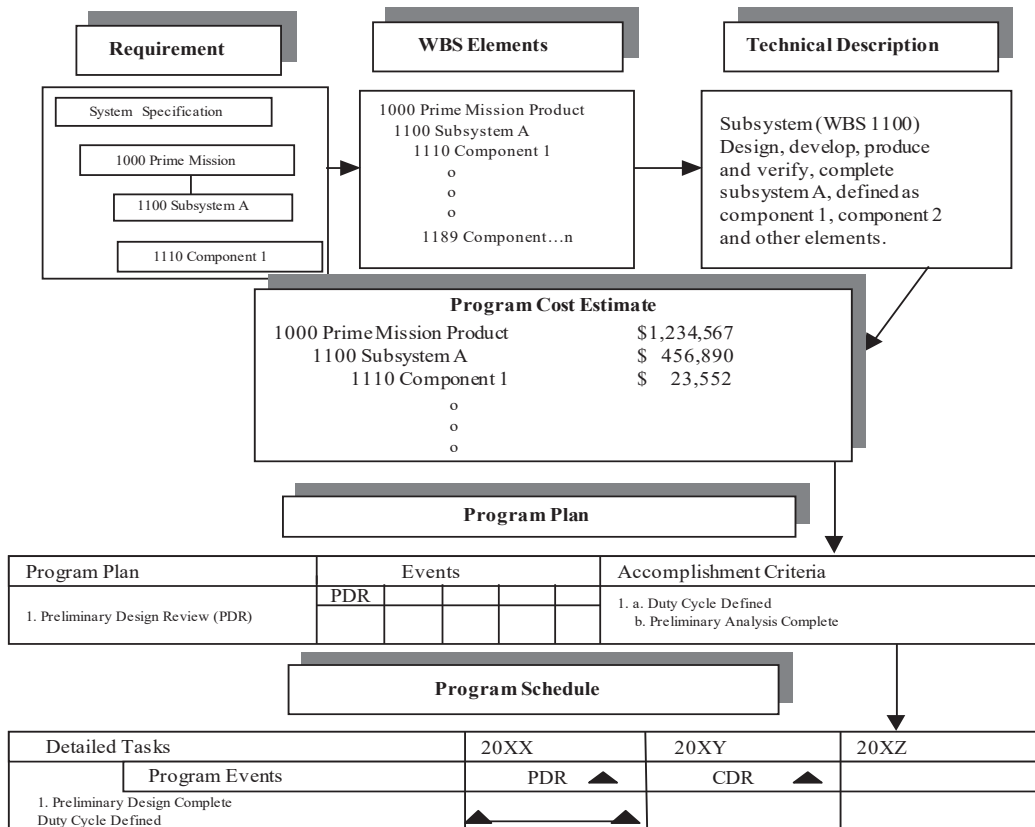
Requirement

WBS Elements

Technical Description

System Specification

1000 Prime Mission

1100 Subsystem A

1110 Component 1

1000 Prime Mission Product
1100 Subsystem A
1110 Component 1
o
o
o
1189 Component…n

Subsystem (WBS 1100) Design, develop, produce and verify, complete subsystem A, defined as component 1, component 2 and other elements.

Program Cost Estimate

| | |
|---|---|
| 1000 Prime Mission Product | \$1,234,567 |
| 1100 Subsystem A | \$ 456,890 |
| 1110 Component 1 | \$ 23,552 |

o
o
o

Program Plan

| Program Plan | Events | | | | | Accomplishment Criteria |
|---|---|---|---|---|---|---|
| 1. Preliminary Design Review (PDR) | PDR | | | | | 1. a. Duty Cycle Defined<br>b. Preliminary Analysis Complete |

Program Schedule

| Detailed Tasks | 20XX | 20XY | 20XZ |
|---|---|---|---|
| Program Events | PDR | CDR | |
| 1. Preliminary Design Complete<br>Duty Cycle Defined | | | |